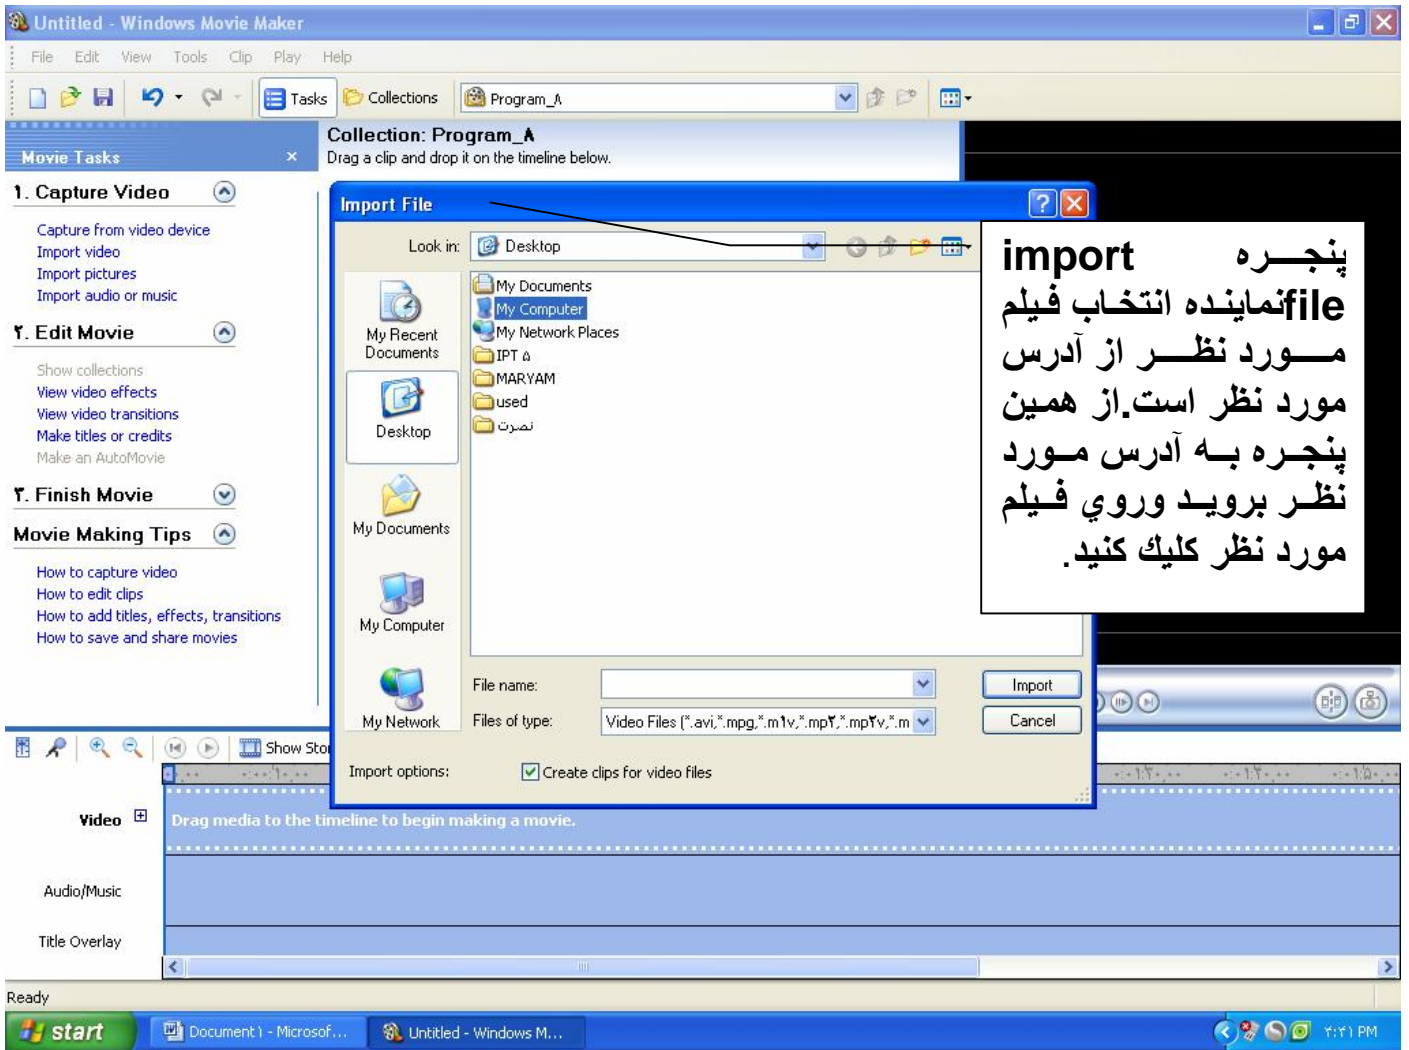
Untitled - Windows Movie Maker

File Edit View Tools Clip Play Help

Tasks Collections Program_۸

Movie Tasks

۱. Capture Video
Capture from video device
Import video
Import pictures
Import audio or music

۲. Edit Movie
Show collections
View video effects
View video transitions
Make titles or credits
Make an AutoMovie

۳. Finish Movie

Movie Making Tips
How to capture video
How to edit clips
How to add titles, effects, transitions
How to save and share movies

Collection: Program_۸
Drag a clip and drop it on the timeline below.

Import File

Look in: Desktop

My Recent Documents
Desktop
My Documents
My Computer
My Network

My Documents
My Computer
My Network Places
IPT ۸
MARYAM
used
نمرات

File name:
Files of type: Video Files (*.avi,*.mpg,*.m۱v,*.mp۲,*.mp۲v,*.m

Import
Cancel

Import options: Create clips for video files

پنجـــره import fileنماينده انتخاب فيلم مـــورد نظـــر از آدرس مورد نظر است.از همين پنجـره بــه آدرس مـورد نظـر برويـد وروي فـيلم مورد نظر كليك كنيد.

Show Story

Video
Drag media to the timeline to begin making a movie.
Audio/Music
Title Overlay

Ready

start
Document۱ - Microsof...
Untitled - Windows M...
۲:۲۱ PM